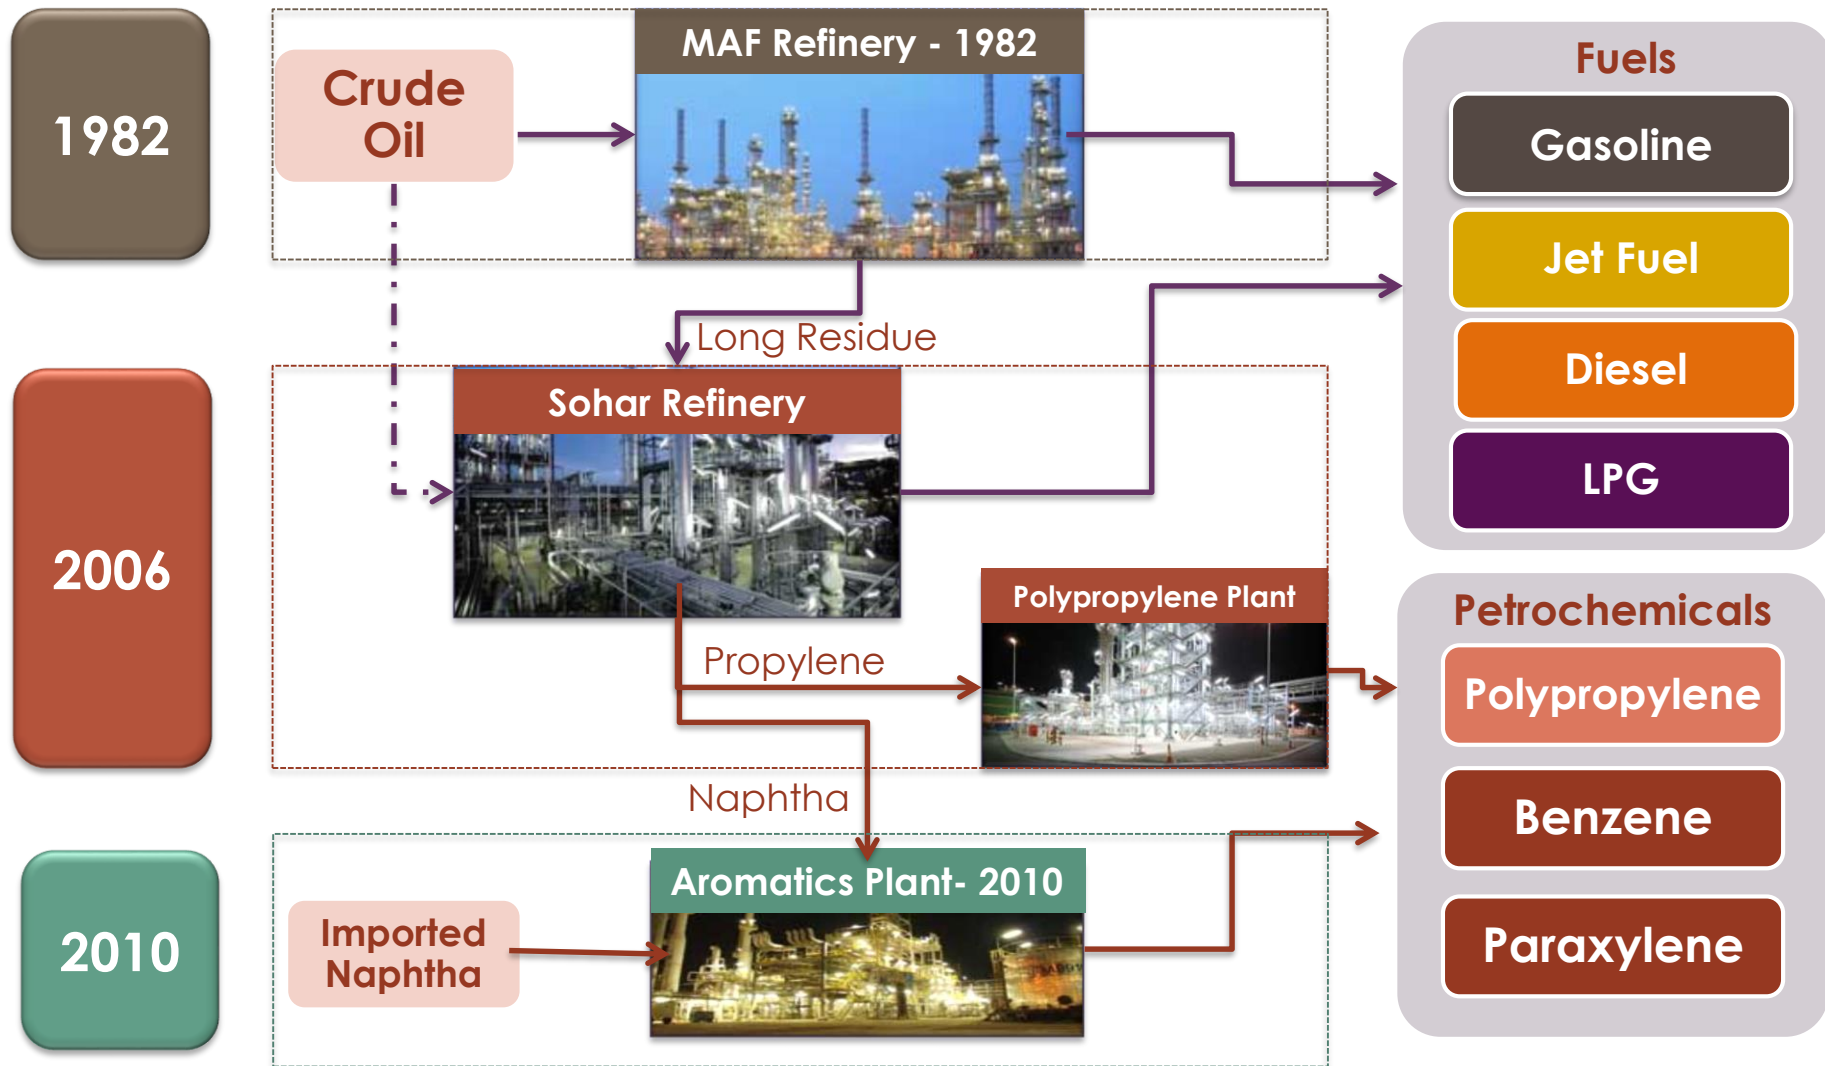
1982

Crude Oil

MAF Refinery - 1982

Fuels

Gasoline

Jet Fuel

Diesel

LPG

Long Residue

2006

Sohar Refinery

Polypropylene Plant

Propylene

Petrochemicals

Polypropylene

Benzene

Paraxylene

Naphtha

2010

Imported Naphtha

Aromatics Plant- 2010